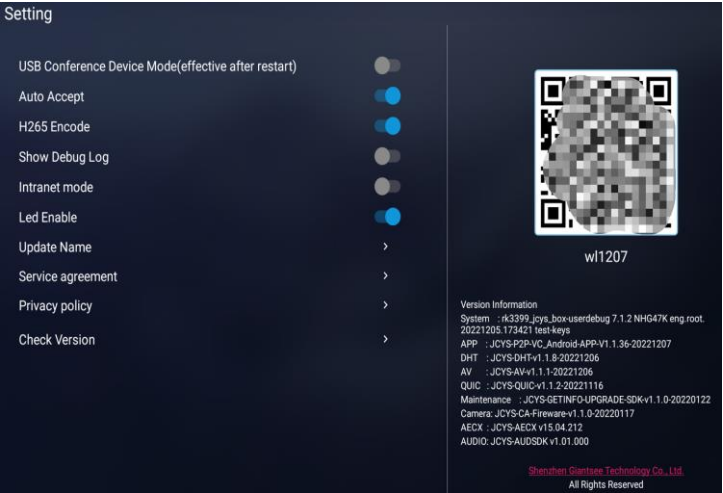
Setting

USB Conference Device Mode(effective after restart)

Auto Accept

H265 Encode

Show Debug Log

Intranet mode

Led Enable

Update Name >

Service agreement >

Privacy policy >

Check Version >

wl1207

Version Information
System : rk3399_jcys_box-userdebug 7.1.2 NHG47K eng.root. 20221205.173421 test-keys
APP : JCYS-P2P-VC_Android-APP-V1.1.36-20221207
DHT : JCYS-DHT-v1.1.8-20221206
AV : JCYS-AV-v1.1.1-20221206
QUIC : JCYS-QUIC-v1.1.2-20221116
Maintenance : JCYS-GETINFO-UPGRADE-SDK-v1.1.0-20220122
Camera: JCYS-CA-Fireware-v1.1.0-20220117
AECX : JCYS-AECX v15.04.212
AUDIO: JCYS-AUDSDK v1.01.000

Shenzhen Giantsee Technology Co., Ltd.
All Rights Reserved